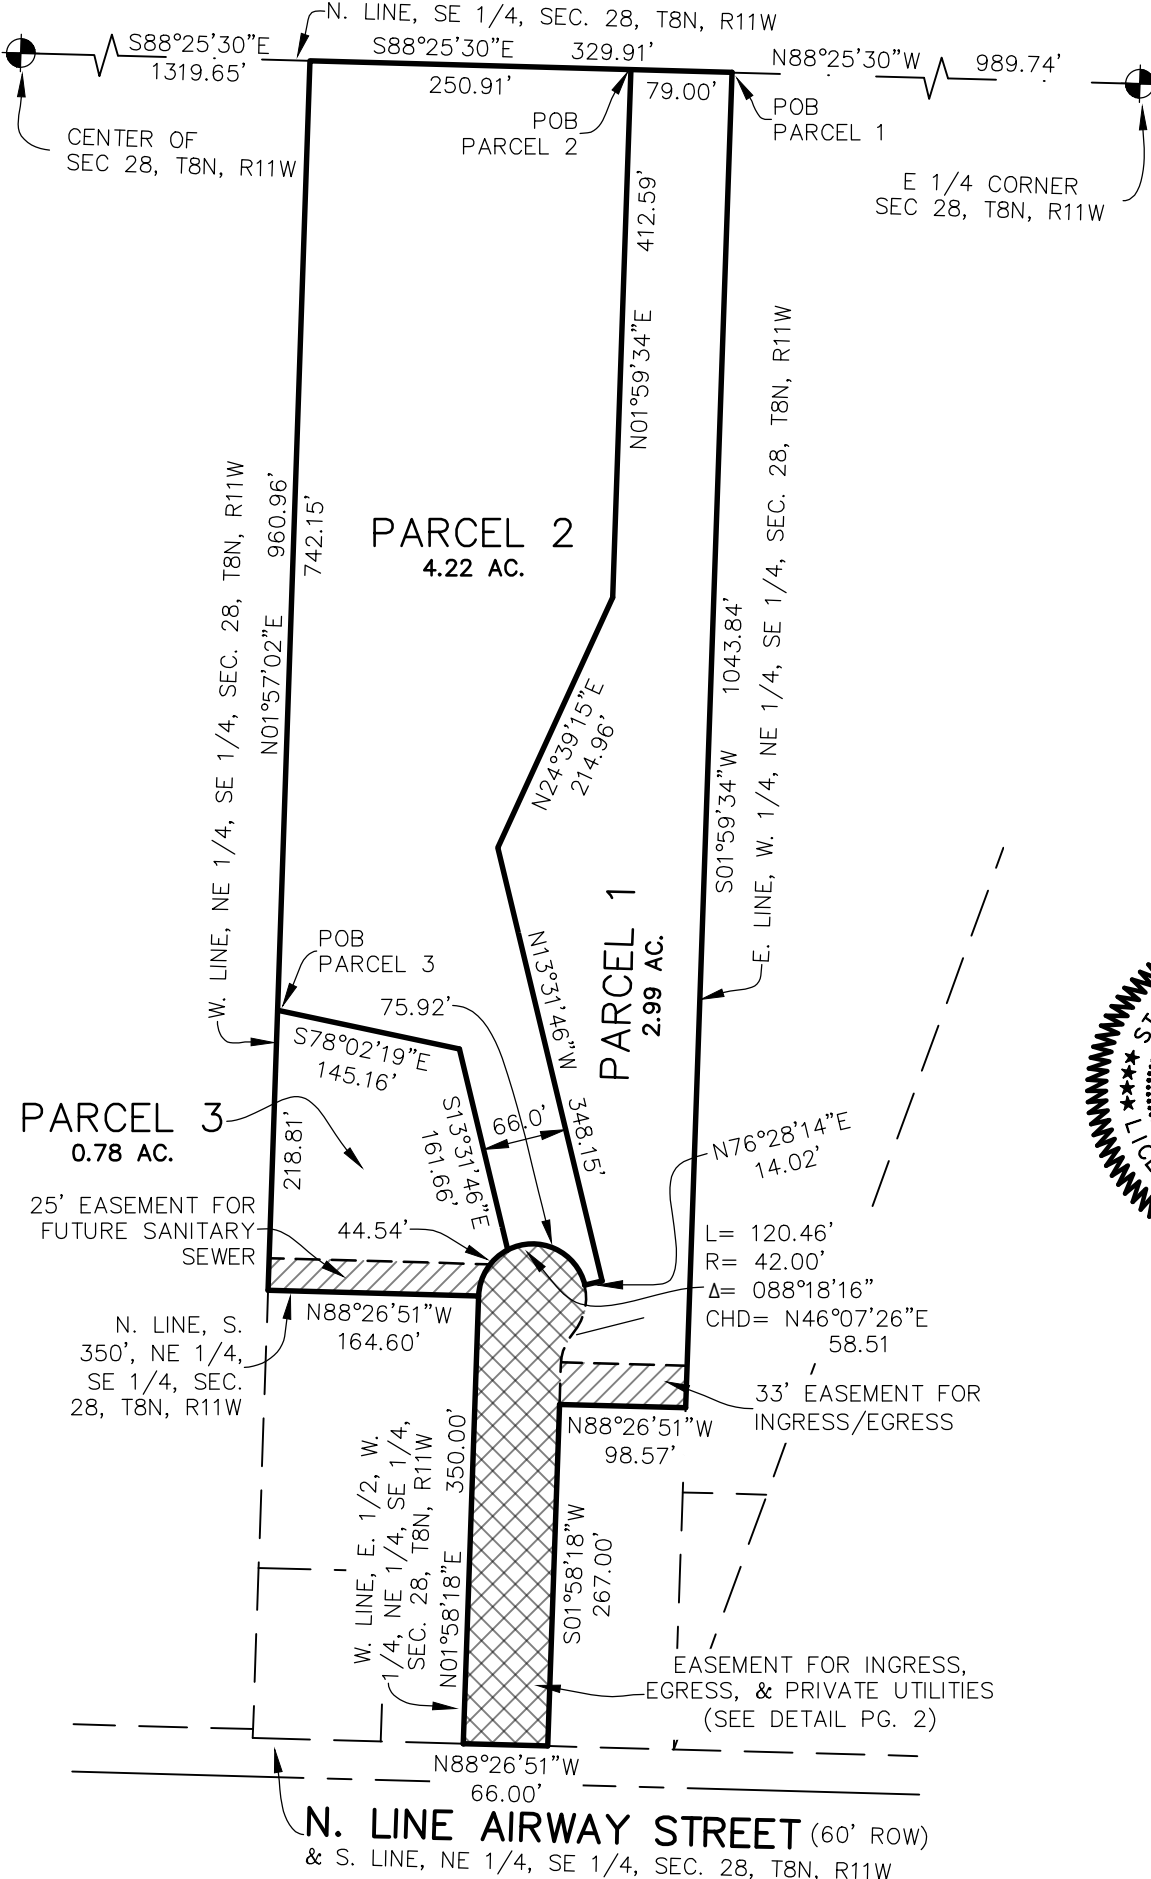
N. LINE, SE 1/4, SEC. 28, T8N, R11W

S88°25'30"E 1319.65'

S88°25'30"E 329.91'

250.91'

79.00'

N88°25'30"W 989.74'

CENTER OF SEC 28, T8N, R11W

POB PARCEL 2

POB PARCEL 1

E 1/4 CORNER SEC 28, T8N, R11W

412.59'

N01°59'34"E

E. LINE, W. 1/4, NE 1/4, SE 1/4, SEC. 28, T8N, R11W

1043.84'

S01°59'34"W

PARCEL 2
4.22 AC.

W. LINE, NE 1/4, SE 1/4, SEC. 28, T8N, R11W

960.96'

N01°57'02"E

742.15'

N24°39'15"E 214.96'

PARCEL 1
2.99 AC.

N13°31'46"W 348.15'

POB PARCEL 3

75.92'

S78°02'19"E 145.16'

PARCEL 3
0.78 AC.

218.81'

S13°31'46"E 161.66'

66.0'

N76°28'14"E 14.02'

25' EASEMENT FOR FUTURE SANITARY SEWER

44.54'

L= 120.46'
R= 42.00'
Δ= 088°18'16"
CHD= N46°07'26"E 58.51

N88°26'51"W 164.60'

N. LINE, S. 350', NE 1/4, SE 1/4, SEC. 28, T8N, R11W

33' EASEMENT FOR INGRESS/EGRESS

N88°26'51"W 98.57'

W. LINE, E. 1/2, W. 1/4, NE 1/4, SE 1/4, SEC. 28, T8N, R11W

350.00'

N01°58'18"E

S01°58'18"W 267.00'

EASEMENT FOR INGRESS, EGRESS, & PRIVATE UTILITIES (SEE DETAIL PG. 2)

N88°26'51"W 66.00'

N. LINE AIRWAY STREET (60' ROW)
& S. LINE, NE 1/4, SE 1/4, SEC. 28, T8N, R11W

ST
LIC